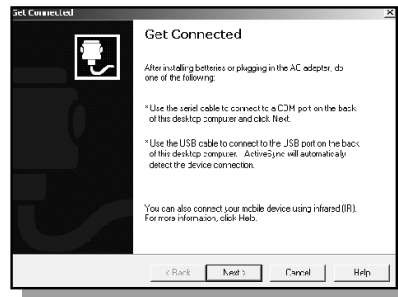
Get Connected

Get Connected

After installing batteries or plugging in the AC adapter, do one of the following:

* Use the serial cable to connect to a COM port on the back of this desktop computer and click Next.

* Use the USB cable to connect to the USB port on the back of this desktop computer. ActiveSync will automatically detect the device connection.

You can also connect your mobile device using infrared (IR). For more information, click Help.

< Back Next > Cancel Help